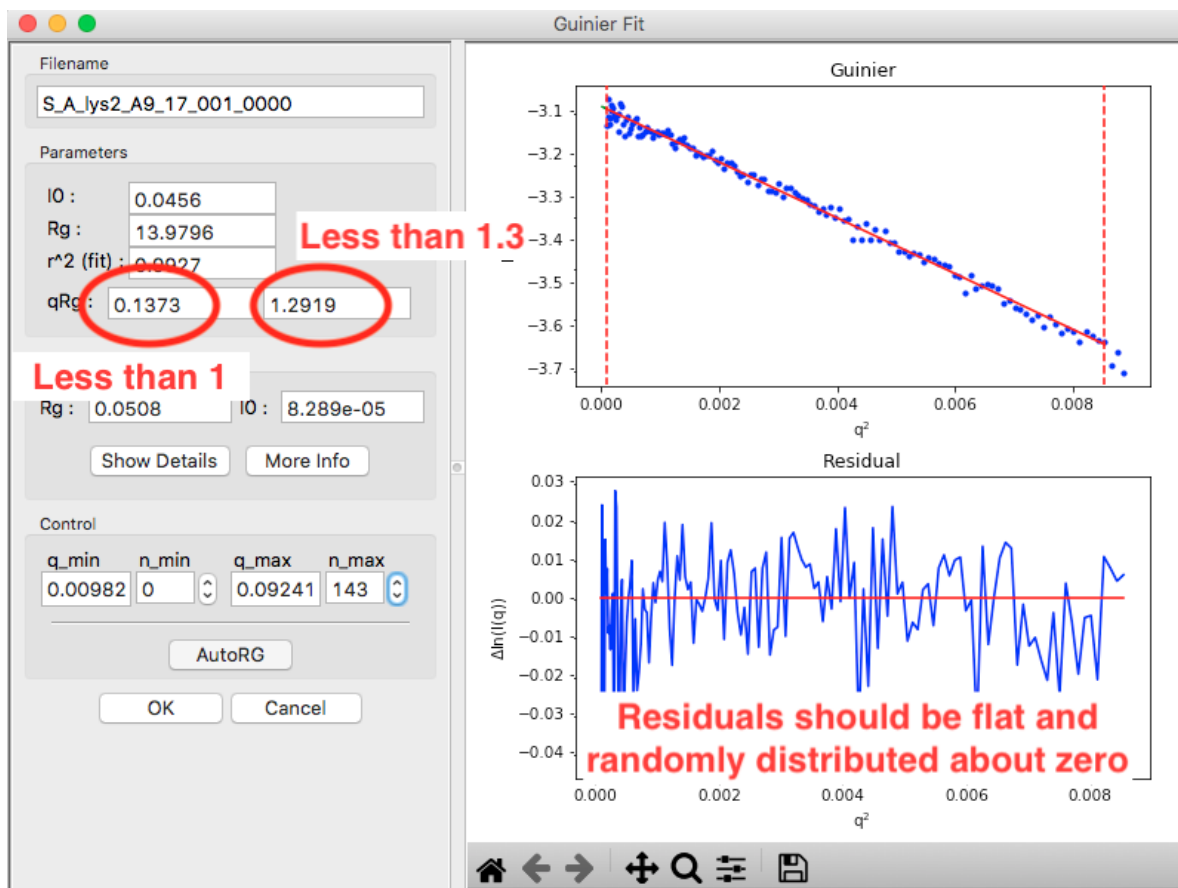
Guinier Fit

Filename

S_A_lys2_A9_17_001_0000

Parameters

I0 : 0.0456

Rg : 13.9796

r^2 (fit) : 0.9927

qRg : 0.1373 1.2919

Less than 1.3

Less than 1

Rg : 0.0508 I0 : 8.289e-05

Show Details More Info

Control

q_min n_min q_max n_max

0.00982 0 0.09241 143

AutoRG

OK Cancel

Guinier

−3.1
−3.2
−3.3
−3.4
−3.5
−3.6
−3.7

0.000 0.002 0.004 0.006 0.008

$q^2$

Residual

0.03
0.02
0.01
0.00
−0.01
−0.02
−0.03
−0.04

Δln(I(q))

Residuals should be flat and randomly distributed about zero

0.000 0.002 0.004 0.006 0.008

$q^2$